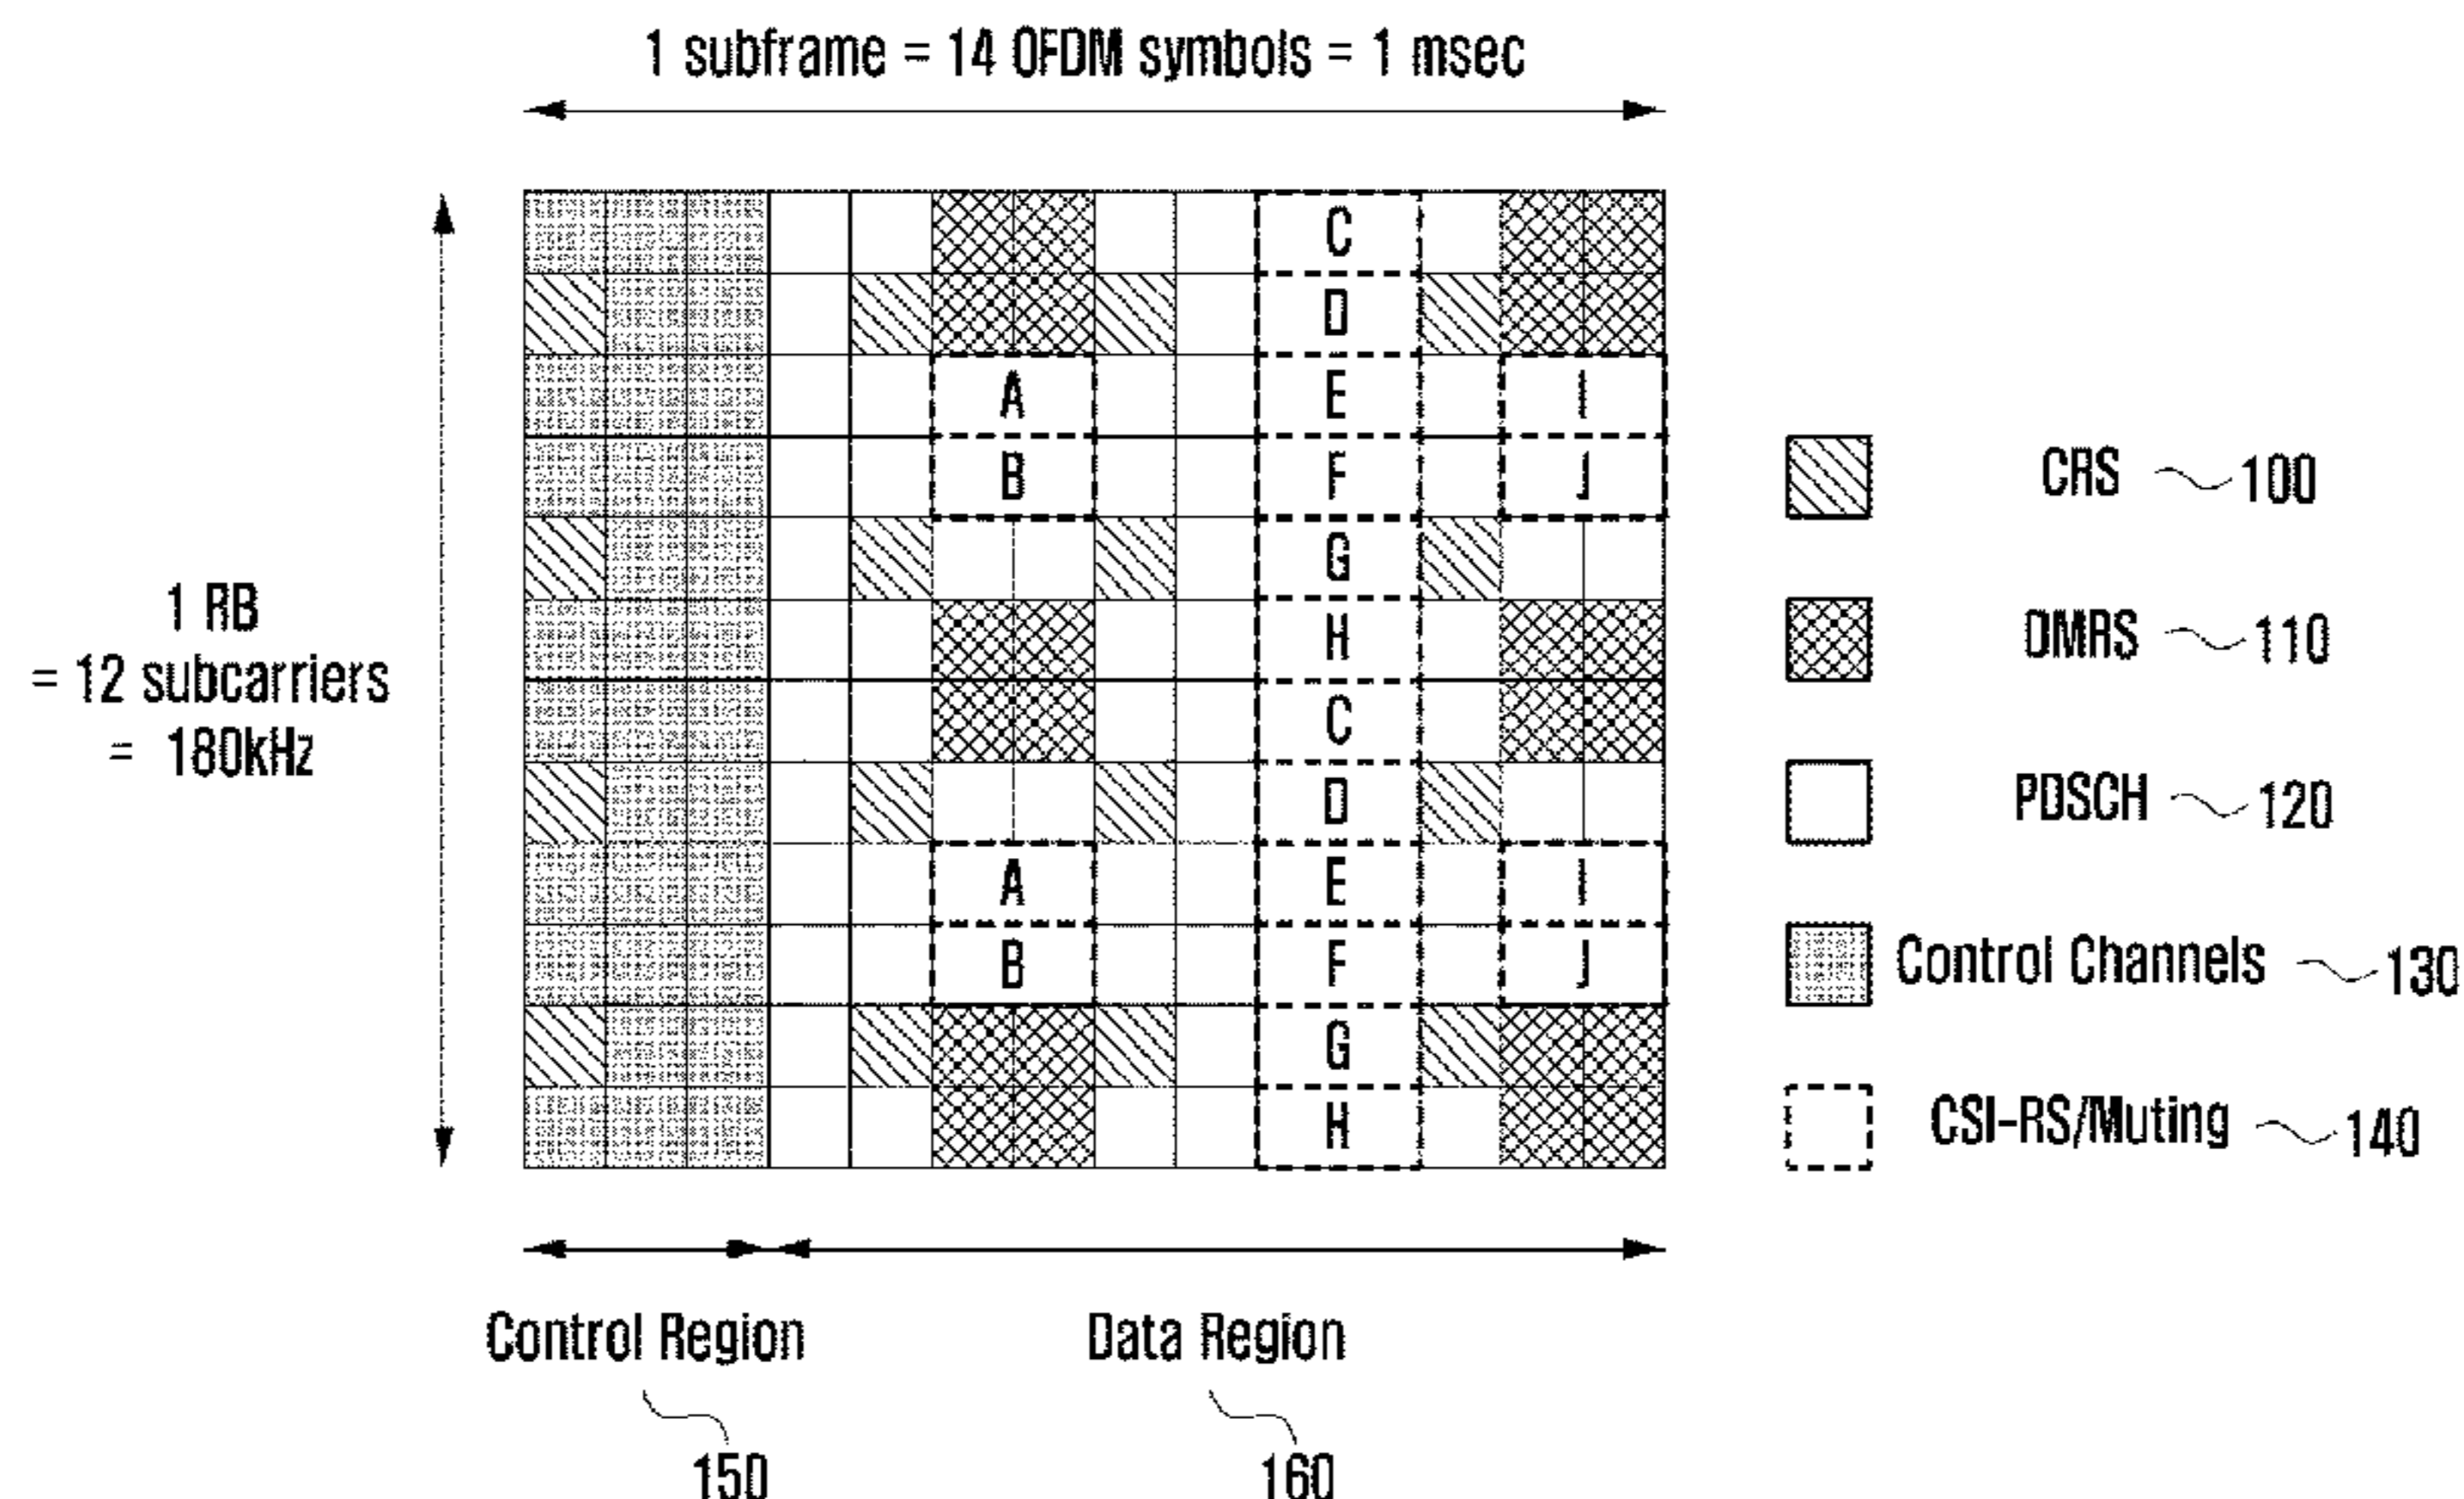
1 subframe = 14 OFDM symbols = 1 msec

1 RB
= 12 subcarriers
= 180kHz

C
D
A E I
B F J
G
H
C
D
A E I
B F J
G
H

CRS 100

DMRS 110

PDSCH 120

Control Channels 130

CSI-RS/Muting 140

Control Region
150

Data Region
160